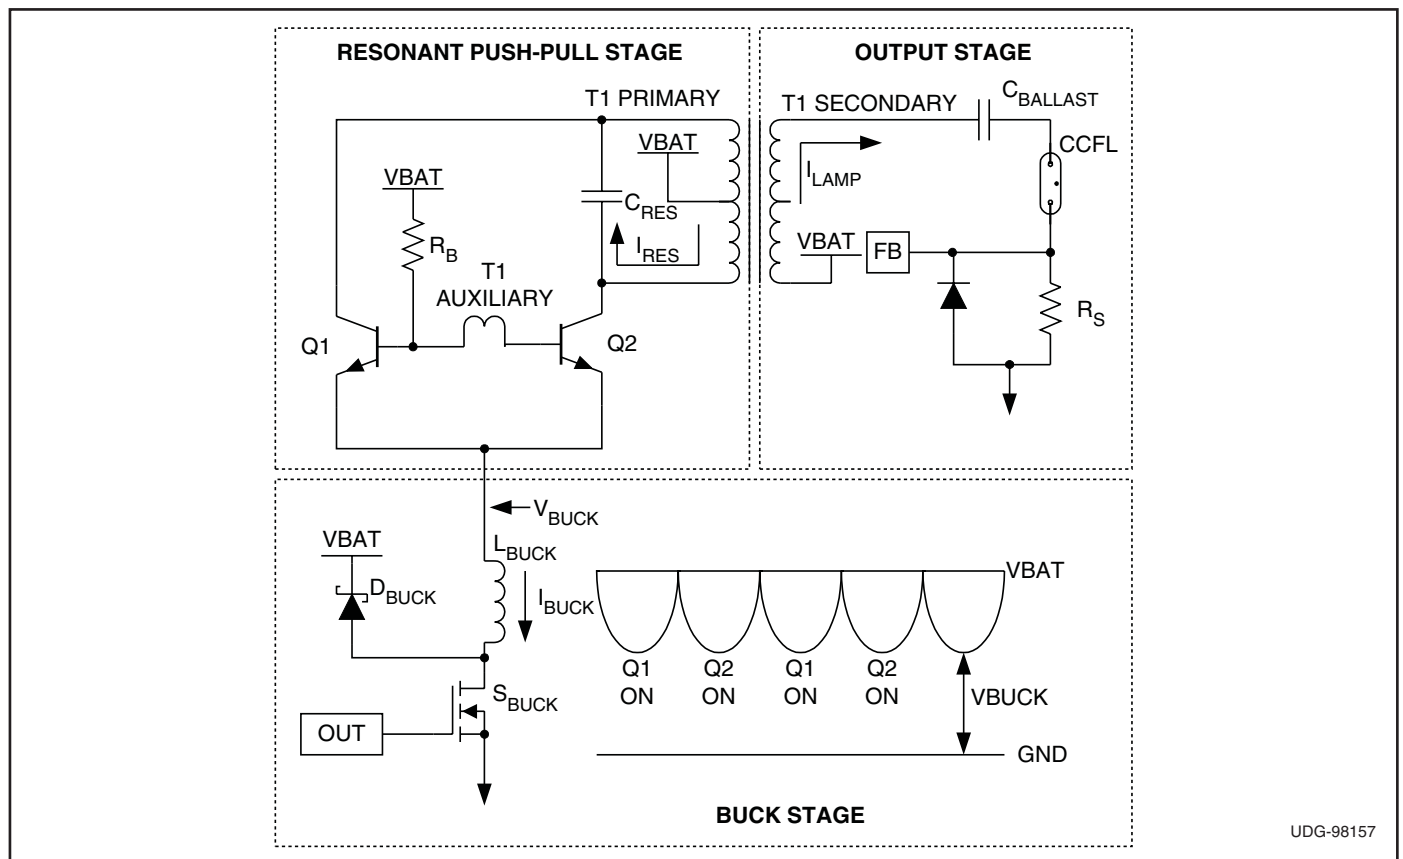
RESONANT PUSH-PULL STAGE

T1 PRIMARY

VBAT

VBAT

$C_{RES}$

$R_B$

$I_{RES}$

T1 AUXILIARY

Q1

Q2

OUTPUT STAGE

T1 SECONDARY

$C_{BALLAST}$

CCFL

$I_{LAMP}$

VBAT

FB

$R_S$

$V_{BUCK}$

VBAT

$L_{BUCK}$

$D_{BUCK}$

$I_{BUCK}$

VBAT

Q1 ON

Q2 ON

Q1 ON

Q2 ON

VBUCK

$S_{BUCK}$

OUT

GND

BUCK STAGE

UDG-98157